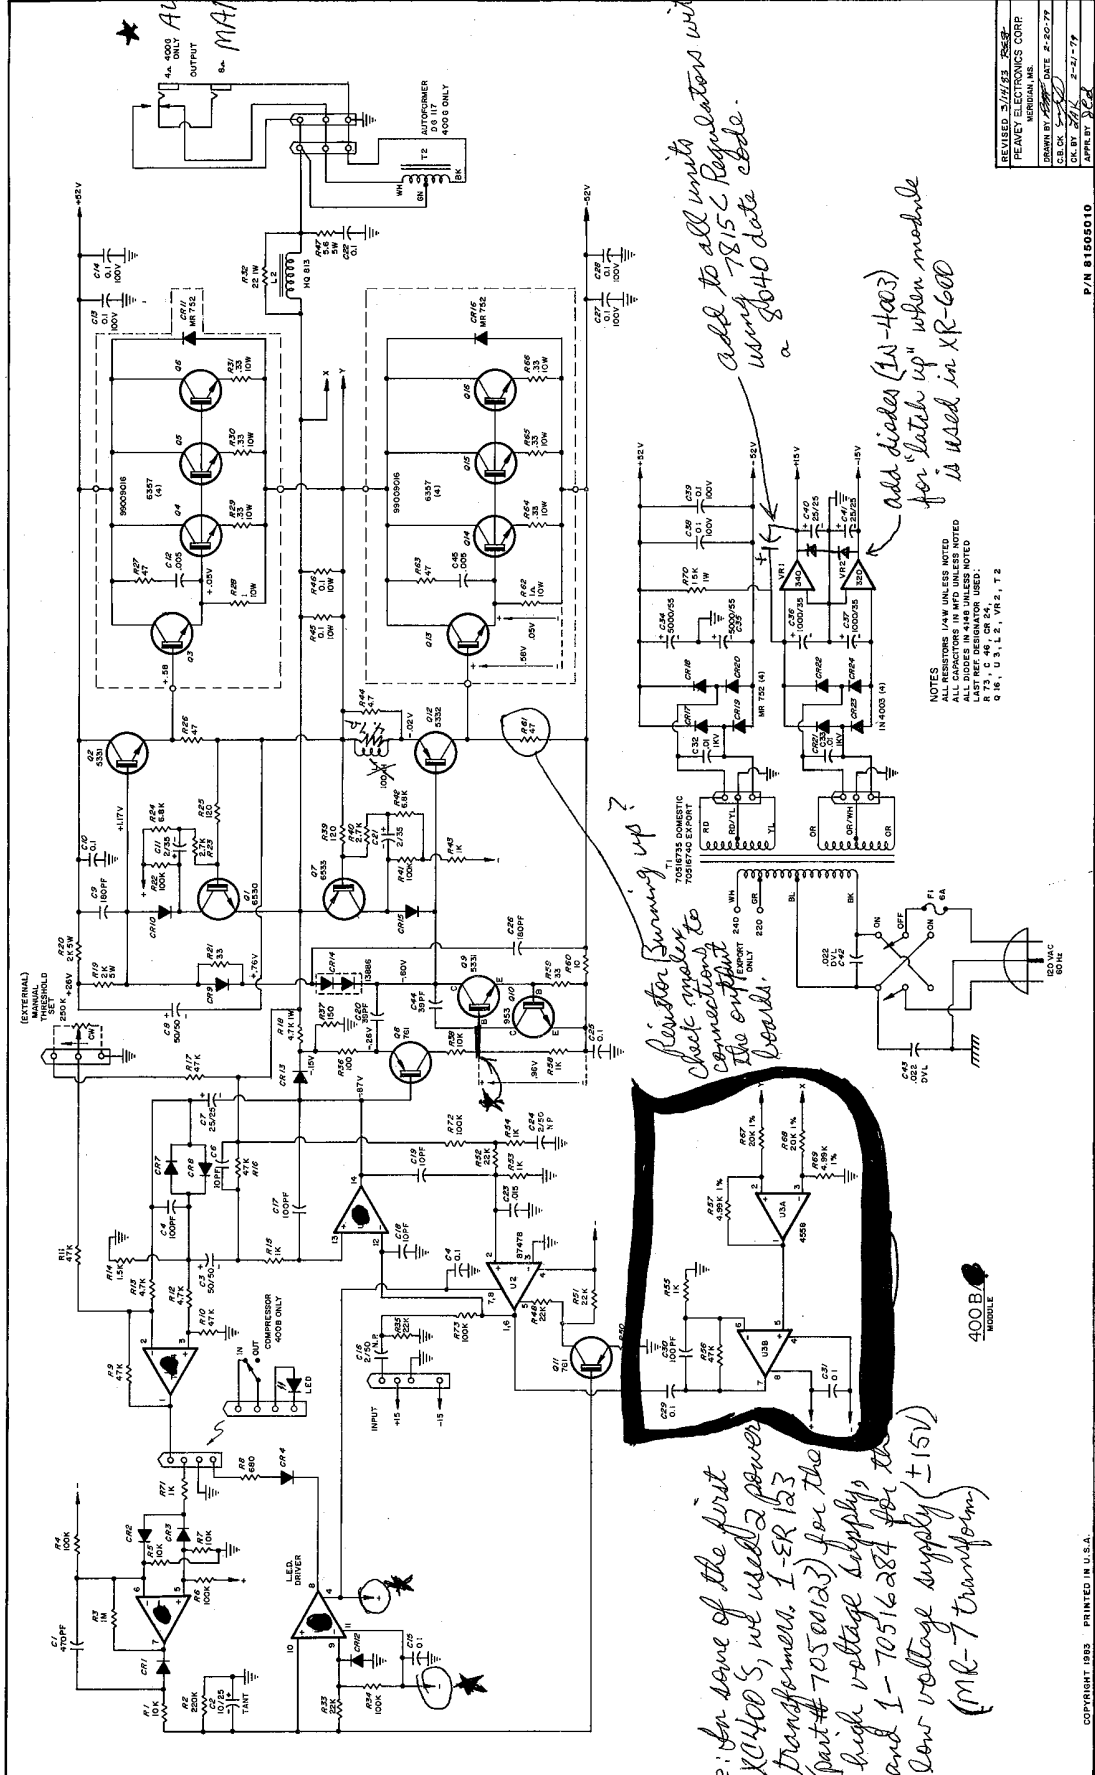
REVISED 3/14/83 REG
PEAVEY ELECTRONICS CORP.
MERIDIAN, MS.
DRAWN BY DATE 2-20-79
C.B.CK
CK. BY 2-21-79
APPR. BY

P/N 81505010

COPYRIGHT 1983 PRINTED IN U.S.A.

400B MODULE

NOTES
ALL RESISTORS 1/4W UNLESS NOTED
ALL CAPACITORS IN MFD UNLESS NOTED
ALL DIODES IN 4148 UNLESS NOTED
LAST REF. DESIGNATOR USED:
R 73, C 46, CR 24,
Q 16, U 3, L 2, VR 2, T 2

Au
MAI
4Ω 400G ONLY
OUTPUT
8Ω
AUTOFORMER 400 G ONLY
T2
WH GN BK
+52V
-52V
C14 0.1 100V
C13 0.1 100V
CR11 MR 752
R32 22 1W
L2
HQ 813
R47 5.6 5W
C22 0.1
99009016
6357 (4)
Q6 Q5 Q4 Q3
R31 .33 10W
R30 .33 10W
R29 .33 10W
R27 47
C12 .005
R28 1 10W
+.05V
+.58
X Y
R46 0.1 10W
R45 0.1 10W
C28 0.1 100V
C27 0.1 100V
CR16 MR 752
Q16 Q15 Q14 Q13
R66 .33 10W
R65 .33 10W
R64 .33 10W
R63 47
C45 .005
R62 1 10W
.58V .05V
R44 4.7
-.02V
Q12 5332
100 Ω
R61 47
Q2 5331
R26 47
+1.17V
C10 0.1
C9 180PF
R24 6.8K
C11 2/35
R23 2.7K
R22 100K
R25 120
CR10
Q1 6530
R20 2K 5W
R21 33
+.76V
CR9
R19 2K 3W
+26V
(EXTERNAL) MANUAL THRESHOLD SET 250 K
CW
C8 50/50
Q7 6535
R39 120
R40 2.7K
C21 2/35
R42 6.8K
R41 100K
R43 1K
CR15
C26 180PF
R60 10
R59 33
CR14
3886
-.60V
C44 39PF
C20 39PF
R37 150
-26V
Q9 5331
Q10 953
Q8 761
R38 10K
R58 1K
C25 0.1
.90V
R18 4.7K 1W
CR13
-.15V
R36 100
-.87V
R17 47K
C7 25/25
CR7 CR8
C6 10PF
R16 47K
C4 100PF
R11 47K
R14 1.5K
R13 4.7K
R12 47K
R10 47K
C3 50/50
R15 1K
C17 100PF
C19 10PF
R72 100K
R52 22K
R54 1K
R53 1K
C24 2/50 NP
C23 .001
C18 10PF
U1
U2 87478
C4 0.1
R73 100K
R49 22K
R51 22K
R50
Q11 761
C16 2/50 N.P.
R35 22K
INPUT +15 -15
R9 47K
COMPRESSOR 400B ONLY
IN OUT
LED
R67 20K 1%
R68 20K 1%
R69 4.99K 1%
R57 4.99K
U3A 4558
R55 1K
C30 100 PF
R56 47K
U3B
C31 0.1
C29 0.1
R8 680
CR4
R71 1K
CR2 CR3
R5 10K
R7 10K
R6 100K
R4 100K
C1 470PF
R3 1M
CR1
R1 10K
R2 220K
C2 10/25 TANT
L.E.D. DRIVER
CR12
C15 0.1
R33 22K
R34 100K
+52V
C39 0.1 100V
C38 0.1 100V
R70 1.5K 1W
C34 5000/55
C35 5000/55
CR17 CR18 CR19 CR20
MR 752 (4)
C32 .01 1KV
+15V -15V
VR1 340
VR2 320
C40 25/25
C41 25/25
C36 1000/35
C37 1000/35
CR21 CR22 CR23 CR24
IN 4003 (4)
C33 .01 1KV
T1 70516735 DOMESTIC 70516740 EXPORT
RD RD/YL YL
OR OR/WH OR
240 WH
220 GR
EXPORT ONLY
BL BK
.022 DVL C42
ON OFF ON
F1 6A
120 VAC 60 Hz
C43 .022 DVL

add to all units using 7815C Regulators with a 8640 date code.

add diodes (1N-4003) for "latch up" when module is used in XR-600

Resistor burning up? Check molex connections to the output boards.

: In some of the first XR400's, we used 2 power transformers, 1-ER 123 (part # 70500123) for the high voltage supply, and 1- 70516284 for the low voltage supply (+15V) (MR-7 transform)